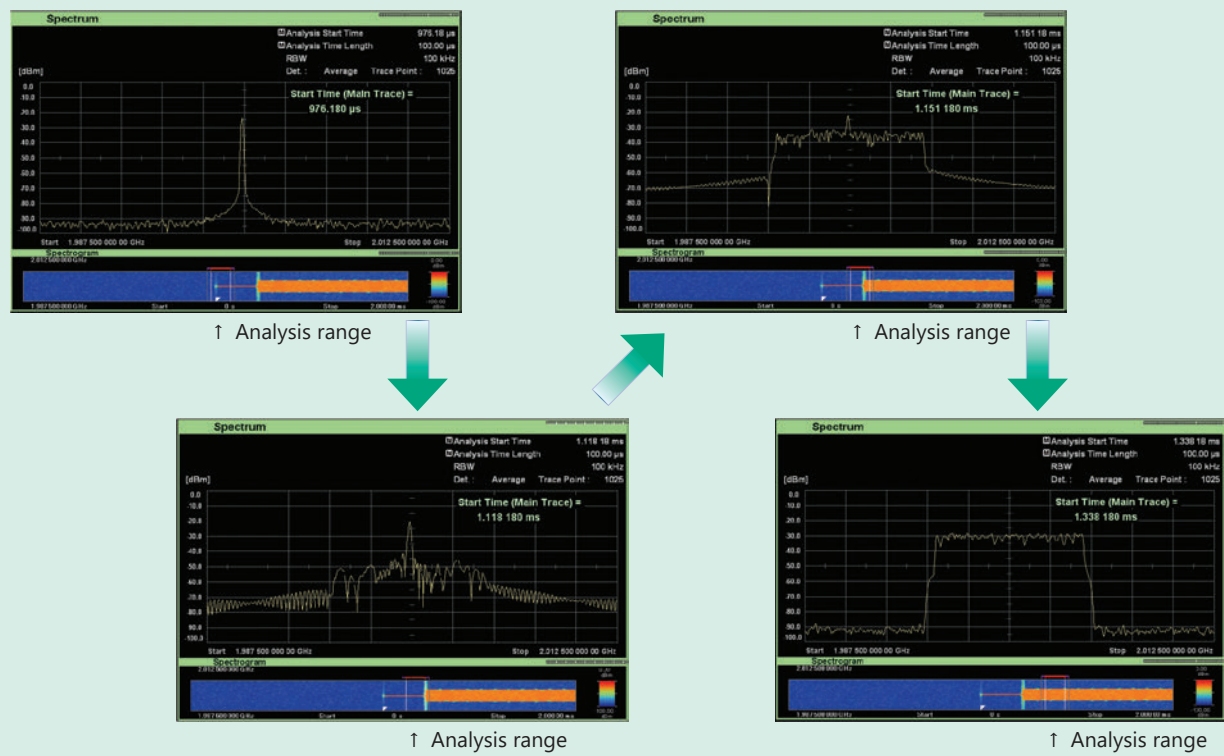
Spectrum

Analysis Start Time 976.18 μs
Analysis Time Length 100.00 μs
RBW 100 kHz
Det. : Average Trace Point : 1025

[dBm]

Start Time (Main Trace) =
976.180 μs

0.0
-10.0
-20.0
-30.0
-40.0
-50.0
-60.0
-70.0
-80.0
-90.0
-100.0

Start 1.987 500 000 00 GHz Stop 2.012 500 000 00 GHz

Spectrogram
2.012 500 000 GHz
1.987 500 000 GHz Start 0 s Stop 2.000 00 ms

↑ Analysis range

Spectrum

Analysis Start Time 1.151 18 ms
Analysis Time Length 100.00 μs
RBW 100 kHz
Det. : Average Trace Point : 1025

[dBm]

Start Time (Main Trace) =
1.151 180 ms

0.0
-10.0
-20.0
-30.0
-40.0
-50.0
-60.0
-70.0
-80.0
-90.0
-100.0

Start 1.987 500 000 00 GHz Stop 2.012 500 000 00 GHz

Spectrogram
2.012 500 000 GHz
1.987 500 000 GHz Start 0 s Stop 2.000 00 ms

↑ Analysis range

Spectrum

Analysis Start Time 1.118 18 ms
Analysis Time Length 100.00 μs
RBW 100 kHz
Det. : Average Trace Point : 1025

[dBm]

Start Time (Main Trace) =
1.118 180 ms

0.0
-10.0
-20.0
-30.0
-40.0
-50.0
-60.0
-70.0
-80.0
-90.0
-100.0

Start 1.987 500 000 00 GHz Stop 2.012 500 000 00 GHz

Spectrogram
2.012 500 000 GHz
1.987 500 000 GHz Start 0 s Stop 2.000 00 ms

↑ Analysis range

Spectrum

Analysis Start Time 1.338 18 ms
Analysis Time Length 100.00 μs
RBW 100 kHz
Det. : Average Trace Point : 1025

[dBm]

Start Time (Main Trace) =
1.338 180 ms

0.0
-10.0
-20.0
-30.0
-40.0
-50.0
-60.0
-70.0
-80.0
-90.0
-100.0

Start 1.987 500 000 00 GHz Stop 2.012 500 000 00 GHz

Spectrogram
2.012 500 000 GHz
1.987 500 000 GHz Start 0 s Stop 2.000 00 ms

↑ Analysis range